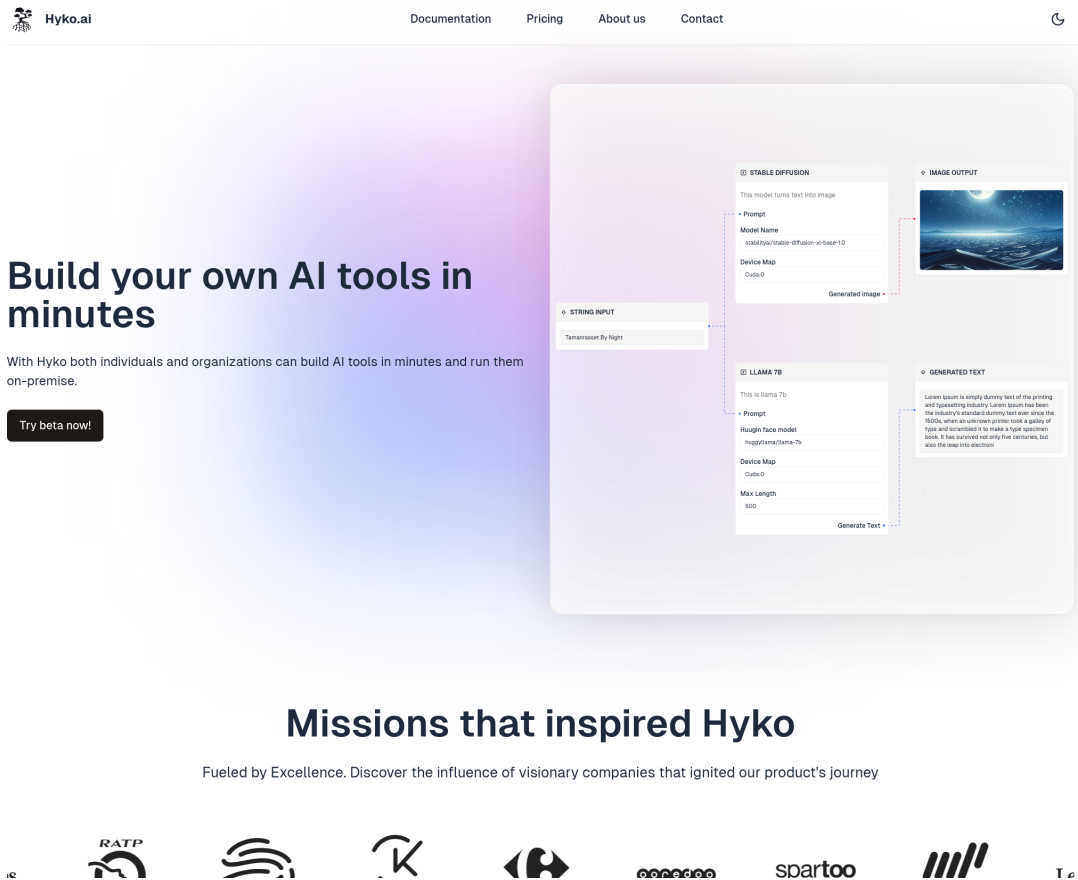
Hyko.ai

Documentation Pricing About us Contact

Build your own AI tools in minutes

With Hyko both individuals and organizations can build AI tools in minutes and run them on-premise.

Try beta now!

STRING INPUT
Tamanrasset By Night

STABLE DIFFUSION
This model turns text into image
Prompt
Model Name
stabilityai/stable-diffusion-xl-base-1.0
Device Map
Cuda:0
Generated image

IMAGE OUTPUT

LLAMA 7B
This is llama 7b
Prompt
Huugin face model
huggyllama/llama-7b
Device Map
Cuda:0
Max Length
500
Generate Text

GENERATED TEXT
Lorem Ipsum is simply dummy text of the printing and typesetting industry. Lorem Ipsum has been the industry's standard dummy text ever since the 1500s, when an unknown printer took a galley of type and scrambled it to make a type specimen book. It has survived not only five centuries, but also the leap into electroni

Missions that inspired Hyko

Fueled by Excellence. Discover the influence of visionary companies that ignited our product's journey

RATP

spartoo